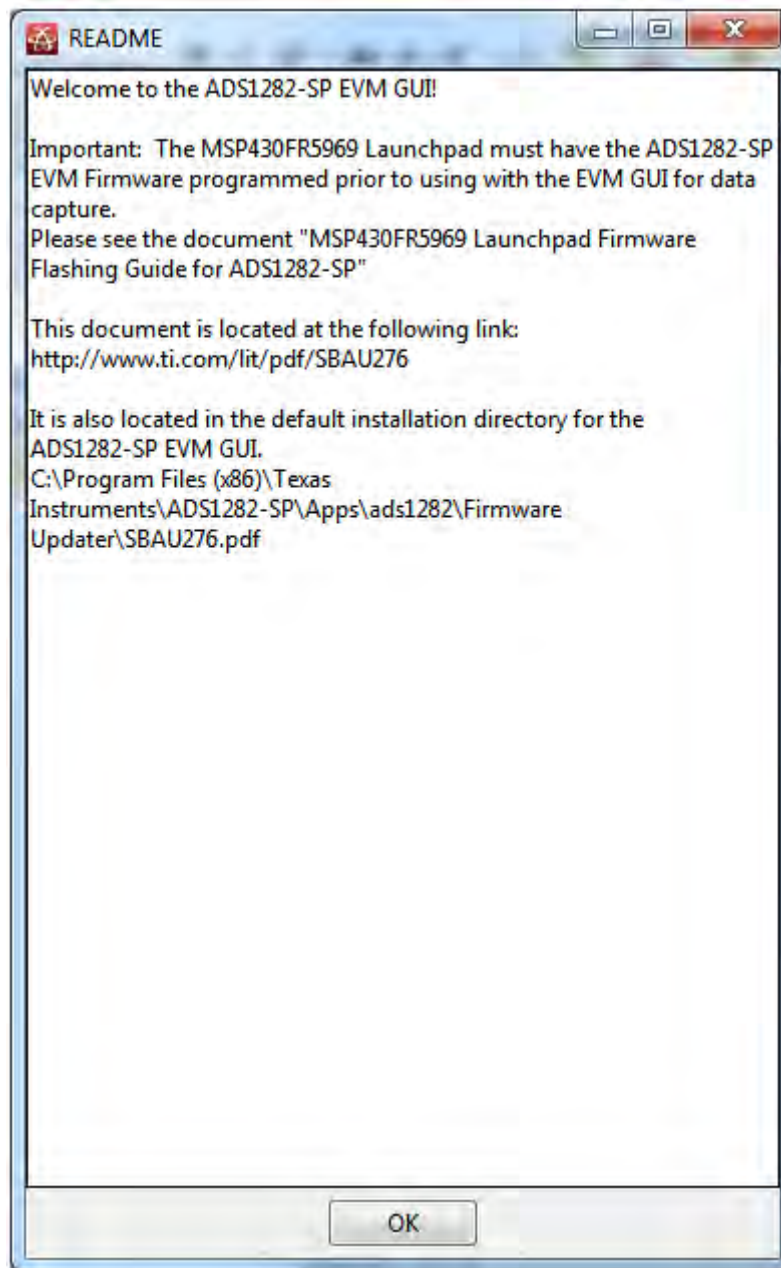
README

Welcome to the ADS1282-SP EVM GUI!

Important: The MSP430FR5969 Launchpad must have the ADS1282-SP EVM Firmware programmed prior to using with the EVM GUI for data capture.
Please see the document "MSP430FR5969 Launchpad Firmware Flashing Guide for ADS1282-SP"

This document is located at the following link:
http://www.ti.com/lit/pdf/SBAU276

It is also located in the default installation directory for the ADS1282-SP EVM GUI.
C:\Program Files (x86)\Texas Instruments\ADS1282-SP\Apps\ads1282\Firmware Updater\SBAU276.pdf

OK